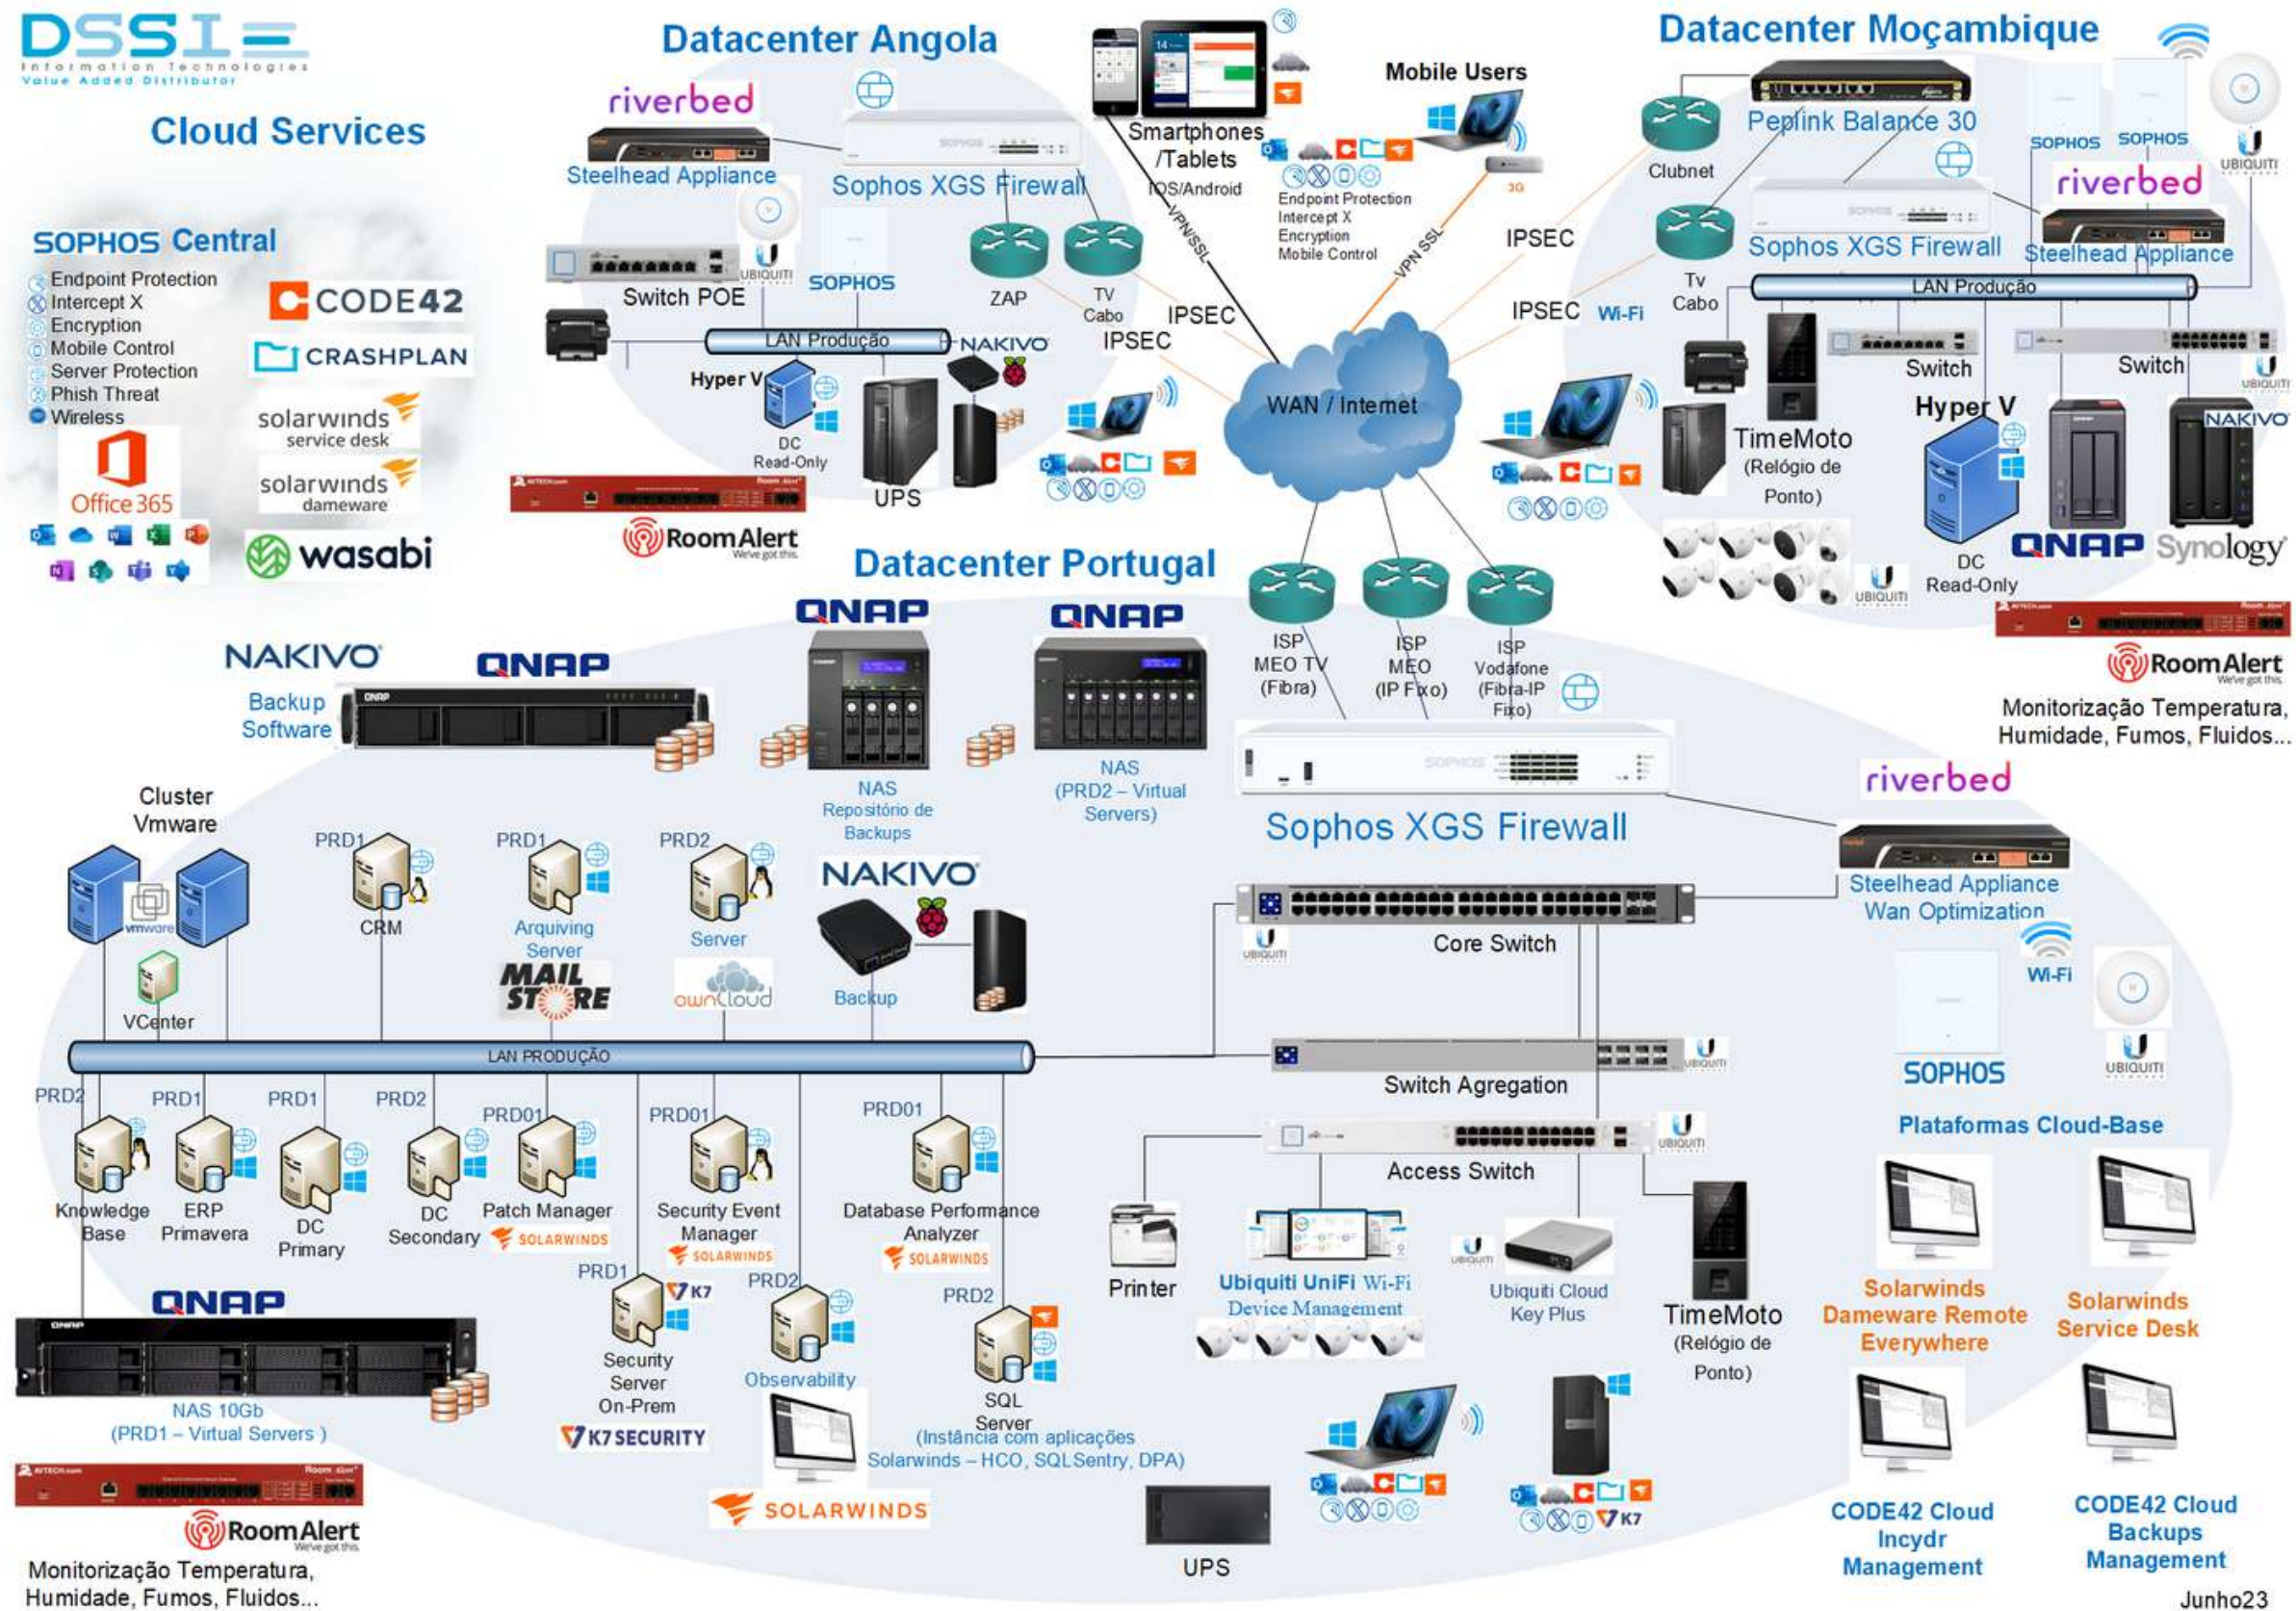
DSSI
Information Technologies
Value Added Distributor

Cloud Services

SOPHOS Central
Endpoint Protection
Intercept X
Encryption
Mobile Control
Server Protection
Phish Threat
Wireless

Office 365

CODE42
CRASHPLAN
solarwinds service desk
solarwinds dameware
wasabi

Datacenter Angola
riverbed
Steelhead Appliance
Sophos XGS Firewall
UBIQUITI
SOPHOS
Switch POE
ZAP
TV Cabo
IPSEC
IPSEC
LAN Produção
NAKIVO
Hyper V
DC Read-Only
UPS
RoomAlert

Smartphones /Tablets
iOS/Android
VPN/SSL
Endpoint Protection
Intercept X
Encryption
Mobile Control
Mobile Users
VPN SSL
3G
IPSEC
IPSEC
Wi-Fi
WAN / Internet

Datacenter Moçambique
Peplink Balance 30
Clubnet
SOPHOS
SOPHOS
UBIQUITI
riverbed
Sophos XGS Firewall
Steelhead Appliance
Tv Cabo
LAN Produção
Switch
Switch
UBIQUITI
Hyper V
NAKIVO
TimeMoto (Relógio de Ponto)
DC Read-Only
QNAP
Synology
UBIQUITI
RoomAlert
Monitorização Temperatura, Humidade, Fumos, Fluidos...

Datacenter Portugal
QNAP
QNAP
NAKIVO
Backup Software
QNAP
NAS Repositório de Backups
NAS (PRD2 – Virtual Servers)
ISP MEO TV (Fibra)
ISP MEO (IP Fixo)
ISP Vodafone (Fibra-IP Fixo)
SOPHOS
Sophos XGS Firewall
riverbed
Steelhead Appliance Wan Optimization
Cluster Vmware
vmware
VCenter
PRD1
CRM
PRD1
Arquiving Server
MAIL STORE
PRD2
Server
ownCloud
NAKIVO
Backup
UBIQUITI
Core Switch
Wi-Fi
LAN PRODUÇÃO
Switch Agregation
SOPHOS
UBIQUITI
PRD2
Knowledge Base
PRD1
ERP Primavera
PRD1
DC Primary
PRD2
DC Secondary
PRD01
Patch Manager
SOLARWINDS
PRD01
Security Event Manager
SOLARWINDS
PRD01
Database Performance Analyzer
SOLARWINDS
UBIQUITI
Access Switch
Printer
Plataformas Cloud-Base
Solarwinds Dameware Remote Everywhere
Solarwinds Service Desk
QNAP
NAS 10Gb (PRD1 – Virtual Servers )
PRD1
K7
Security Server On-Prem
K7 SECURITY
PRD2
Observability
PRD2
SQL Server (Instância com aplicações Solarwinds – HCO, SQLSentry, DPA)
Ubiquiti UniFi Wi-Fi Device Management
Ubiquiti Cloud Key Plus
TimeMoto (Relógio de Ponto)
K7
SOLARWINDS
UPS
RoomAlert
Monitorização Temperatura, Humidade, Fumos, Fluidos...
CODE42 Cloud Incydr Management
CODE42 Cloud Backups Management
Junho23